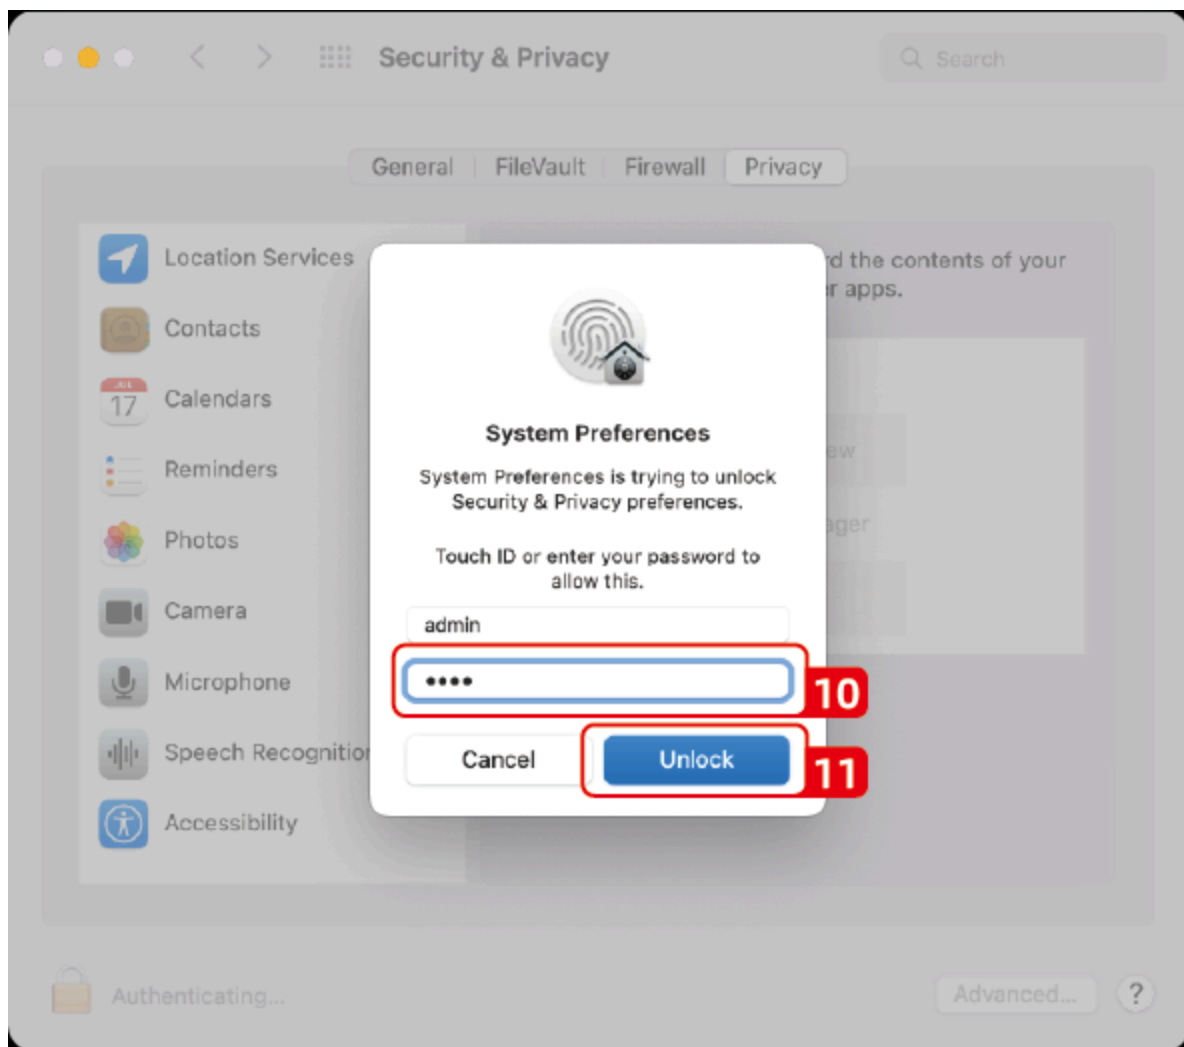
Security & Privacy

Search

General | FileVault | Firewall | Privacy

Location Services

Contacts

JUL
17

Calendars

Reminders

Photos

Camera

Microphone

Speech Recognitio

Accessibility

d the contents of your
r apps.

ew

ager

System Preferences

System Preferences is trying to unlock Security & Privacy preferences.

Touch ID or enter your password to allow this.

admin

••••

10

Cancel

Unlock

11

Authenticating...

Advanced...

?